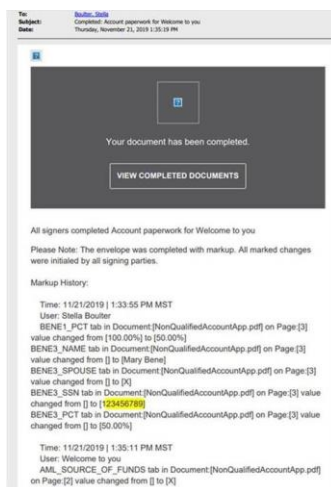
To: Boulter, Stella
Subject: Completed: Account paperwork for Welcome to you
Date: Thursday, November 21, 2019 1:35:19 PM

Your document has been completed.

VIEW COMPLETED DOCUMENTS

All signers completed Account paperwork for Welcome to you

Please Note: The envelope was completed with markup. All marked changes were initialed by all signing parties.

Markup History:

Time: 11/21/2019 | 1:33:55 PM MST
User: Stella Boulter
BENE1_PCT tab in Document:[NonQualifiedAccountApp.pdf] on Page:[3] value changed from [100.00%] to [50.00%]
BENE3_NAME tab in Document:[NonQualifiedAccountApp.pdf] on Page:[3] value changed from [] to [Mary Bene]
BENE3_SPOUSE tab in Document:[NonQualifiedAccountApp.pdf] on Page:[3] value changed from [] to [X]
BENE3_SSN tab in Document:[NonQualifiedAccountApp.pdf] on Page:[3] value changed from [] to [123456789]
BENE3_PCT tab in Document:[NonQualifiedAccountApp.pdf] on Page:[3] value changed from [] to [50.00%]

Time: 11/21/2019 | 1:35:11 PM MST
User: Welcome to you
AML_SOURCE_OF_FUNDS tab in Document:[NonQualifiedAccountApp.pdf] on Page:[2] value changed from [] to [X]